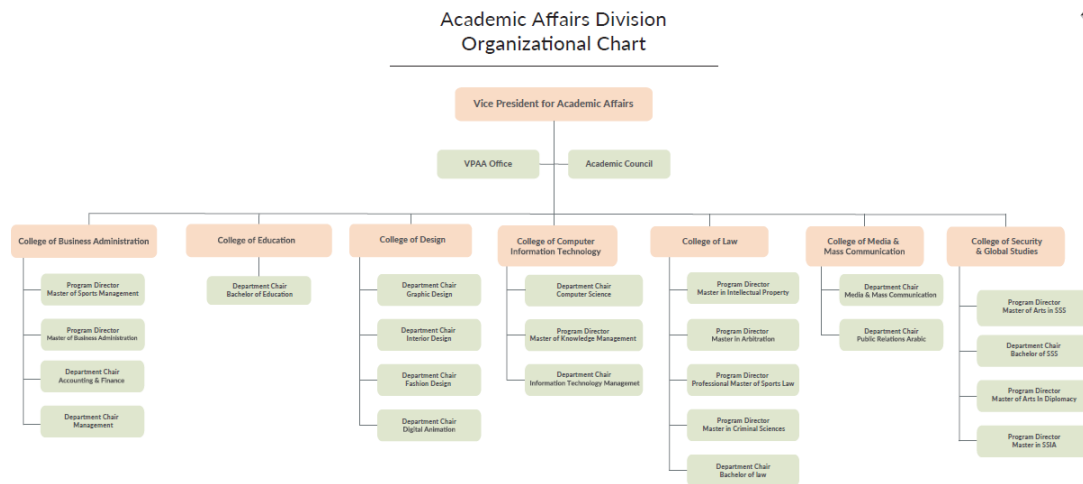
Academic Affairs Division
Organizational Chart

Vice President for Academic Affairs

VPAA Office

Academic Council

College of Business Administration

Program Director
Master of Sports Management

Program Director
Master of Business Administration

Department Chair
Accounting & Finance

Department Chair
Management

College of Education

Department Chair
Bachelor of Education

College of Design

Department Chair
Graphic Design

Department Chair
Interior Design

Department Chair
Fashion Design

Department Chair
Digital Animation

College of Computer
Information Technology

Department Chair
Computer Science

Program Director
Master of Knowledge Management

Department Chair
Information Technology Managemet

College of Law

Program Director
Master in Intellectual Property

Program Director
Master in Arbitration

Program Director
Professional Master of Sports Law

Program Director
Master in Criminal Sciences

Department Chair
Bachelor of law

College of Media &
Mass Communication

Department Chair
Media & Mass Communication

Department Chair
Public Relations Arabic

College of Security
& Global Studies

Program Director
Master of Arts in SSS

Department Chair
Bachelor of SSS

Program Director
Master of Arts In Diplomacy

Program Director
Master in SSIA